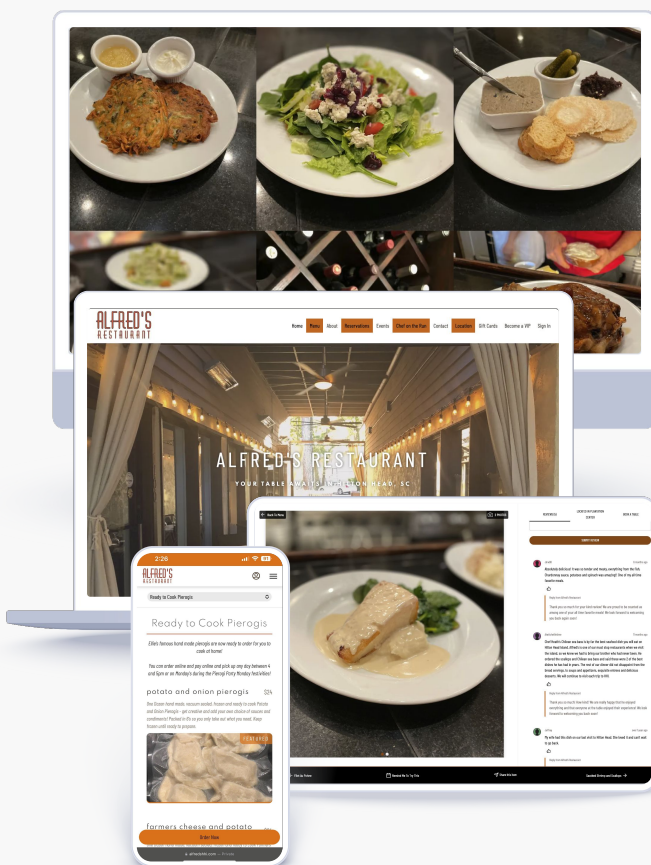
ALFRED'S RESTAURANT

Home Menu About Reservations Events Chef on the Run Contact Location Gift Cards Become a VIP Sign In

ALFRED'S RESTAURANT

YOUR TABLE AWAITS IN HILTON HEAD, SC

2:26

ALFRED'S RESTAURANT

Ready to Cook Pierogis

Ready to Cook Pierogis

Ellie's famous hand made pierogis are now ready to order for you to cook at home!

You can order online and pay online and pick up any day between 4 and 5pm or on Monday's during the Pierogi Party Monday festivities!

potato and onion pierogis $24

FEATURED

farmers cheese and potato

Order Now

alfredshhi.com